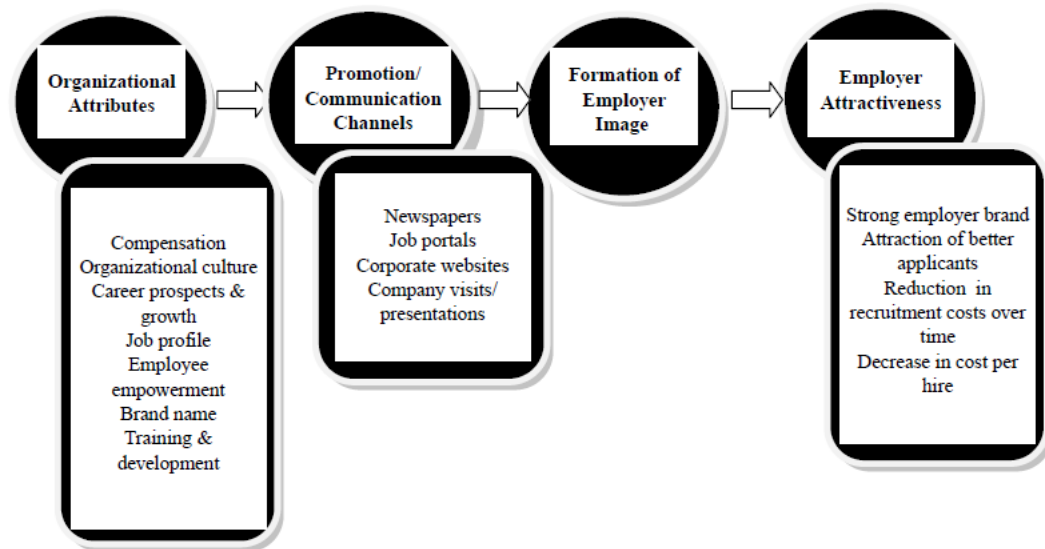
Organizational Attributes

Compensation
Organizational culture
Career prospects & growth
Job profile
Employee empowerment
Brand name
Training & development

Promotion/ Communication Channels

Newspapers
Job portals
Corporate websites
Company visits/ presentations

Formation of Employer Image

Employer Attractiveness

Strong employer brand
Attraction of better applicants
Reduction in recruitment costs over time
Decrease in cost per hire